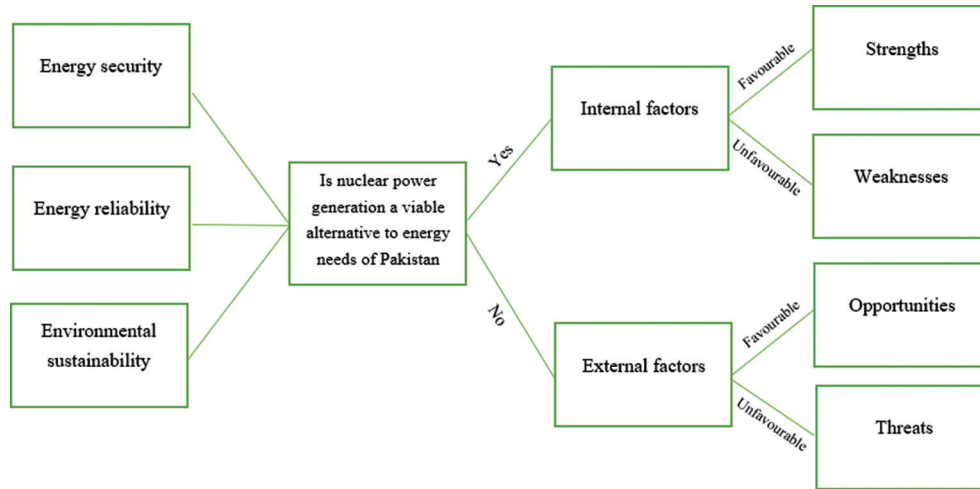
Energy security

Energy reliability

Environmental sustainability

Is nuclear power generation a viable alternative to energy needs of Pakistan

Yes

No

Internal factors

External factors

Favourable

Unfavourable

Favourable

Unfavourable

Strengths

Weaknesses

Opportunities

Threats